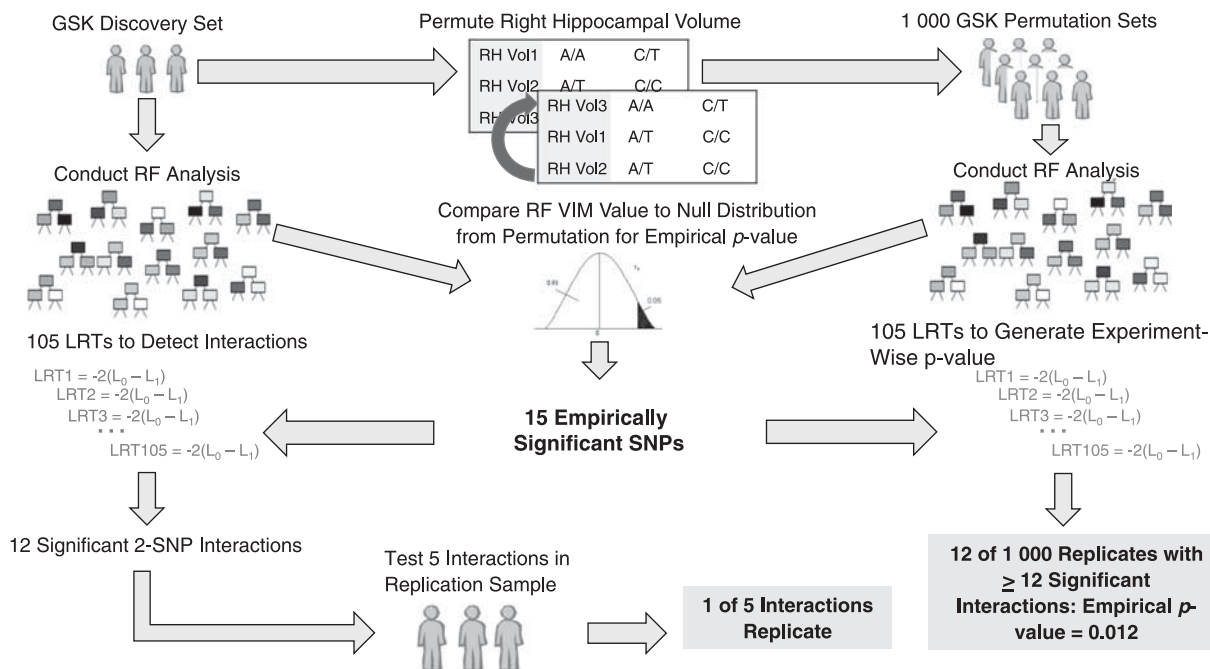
GSK Discovery Set

Permute Right Hippocampal Volume

| RH Vol1 | A/A | C/T |
|---|---|---|
| RH Vol2 | A/T | C/C |
| RH Vol3 | | |

| RH Vol3 | A/A | C/T |
|---|---|---|
| RH Vol1 | A/T | C/C |
| RH Vol2 | A/T | C/C |

1 000 GSK Permutation Sets

Conduct RF Analysis

Conduct RF Analysis

Compare RF VIM Value to Null Distribution from Permutation for Empirical $p$-value

0.95

0.05

0

105 LRTs to Detect Interactions

$LRT1 = -2(L_0 - L_1)$
$LRT2 = -2(L_0 - L_1)$
$LRT3 = -2(L_0 - L_1)$
...
$LRT105 = -2(L_0 - L_1)$

105 LRTs to Generate Experiment-Wise p-value

$LRT1 = -2(L_0 - L_1)$
$LRT2 = -2(L_0 - L_1)$
$LRT3 = -2(L_0 - L_1)$
...
$LRT105 = -2(L_0 - L_1)$

15 Empirically Significant SNPs

12 Significant 2-SNP Interactions

Test 5 Interactions in Replication Sample

1 of 5 Interactions Replicate

12 of 1 000 Replicates with $\geq$ 12 Significant Interactions: Empirical $p$-value = 0.012